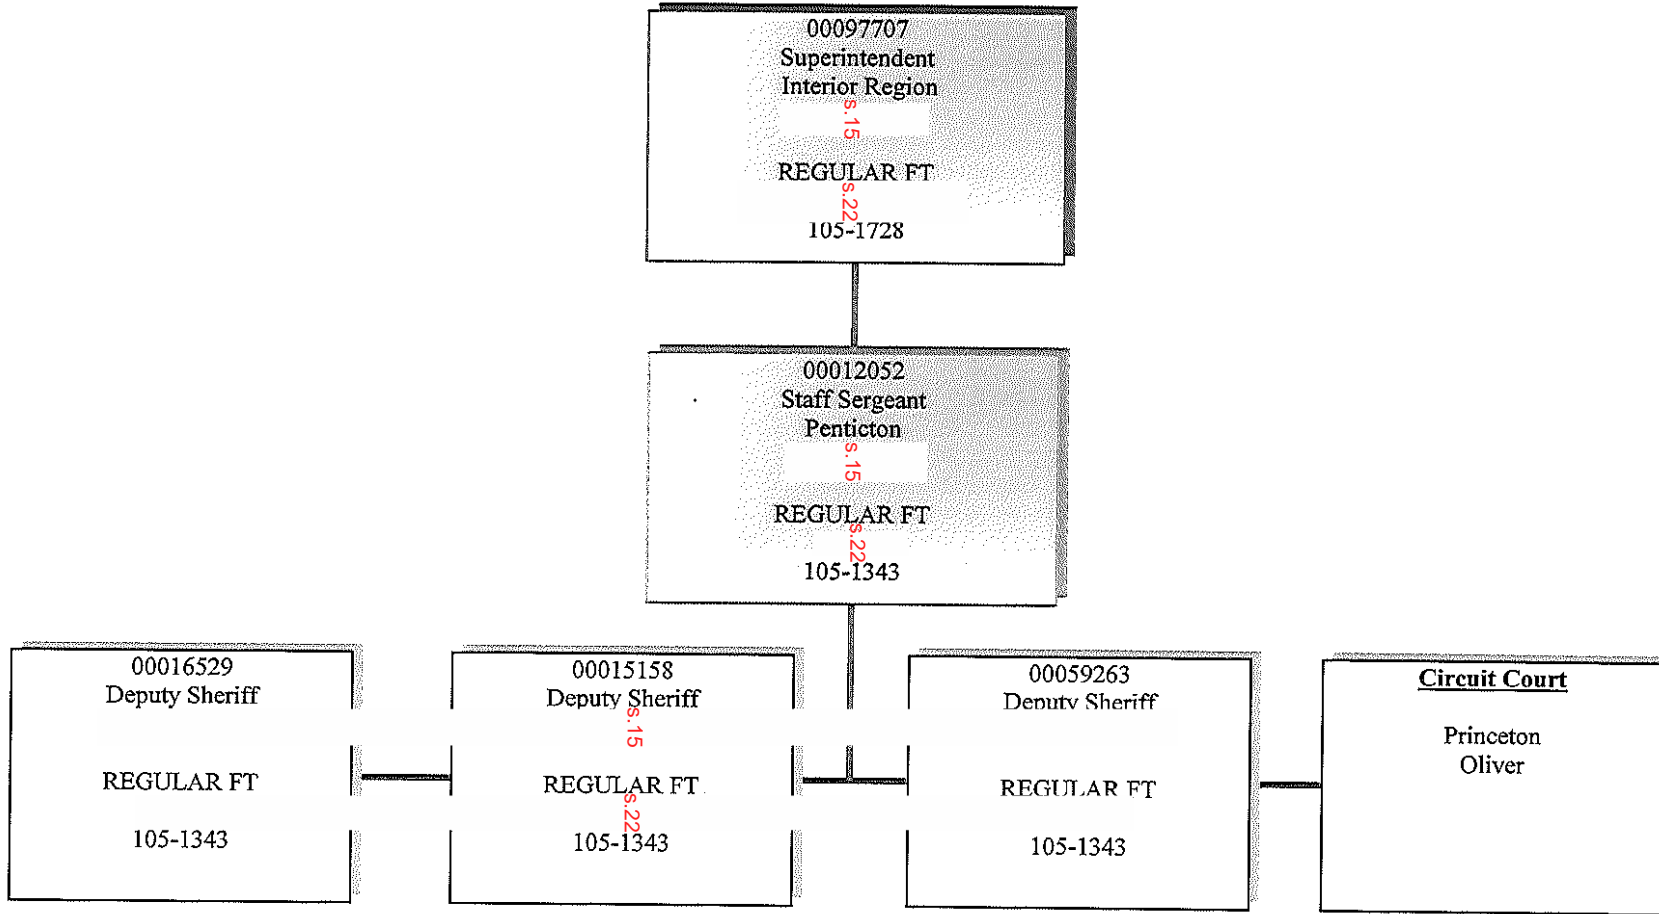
00097707
Superintendent
Interior Region
s.15
REGULAR FT
s.22
105-1728

00012052
Staff Sergeant
Penticton
s.15
REGULAR FT
s.22
105-1343

00016529
Deputy Sheriff

REGULAR FT

105-1343

00015158
Deputy Sheriff
s.15
REGULAR FT
s.22
105-1343

00059263
Deputy Sheriff

REGULAR FT

105-1343

**Circuit Court**

Princeton
Oliver